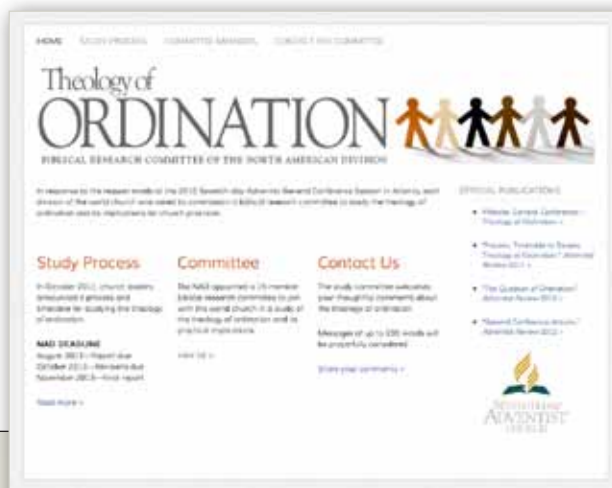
HOME STUDY PROCESS COMMITTEE MEMBERS CONTACT THE COMMITTEE

Theology of ORDINATION

BIBLICAL RESEARCH COMMITTEE OF THE NORTH AMERICAN DIVISION

In response to the request made at the 2010 Seventh-day Adventist General Conference Session in Atlanta, each division of the world church was asked to commission a biblical research committee to study the theology of ordination and its implications for church practices.

OFFICIAL PUBLICATIONS

Study Process

In October 2011, church leaders announced a process and timeline for studying the theology of ordination.

NAD DEADLINE
August 2013—Report due
October 2013—Revisions due
November 2013—Final report

Read more »

Committee

The NAD appointed a 15-member biblical research committee to join with the world church in its study of the theology of ordination and its practical implications.

View list »

Contact Us

The study committee welcomes your thoughtful comments about the theology of ordination.

Messages of up to 500 words will be prayerfully considered.

Share your comments »

• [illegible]
• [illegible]
• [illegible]
• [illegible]

SEVENTH-DAY ADVENTIST CHURCH